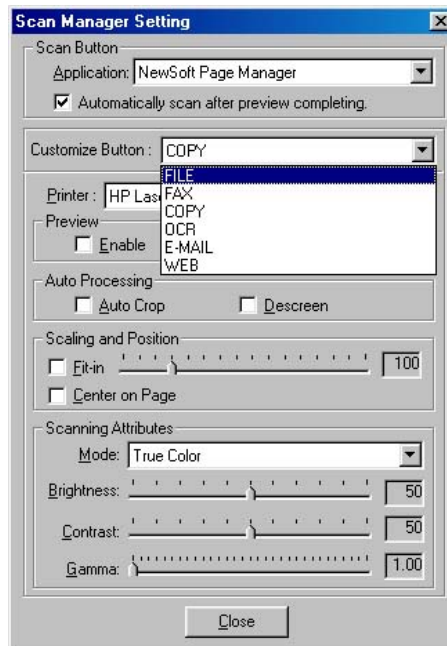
Scan Manager Setting

Scan Button

Application: NewSoft Page Manager

Automatically scan after preview completing.

Customize Button : COPY

FILE
FAX
COPY
OCR
E-MAIL
WEB

Printer : HP Las

Preview

Enable

Auto Processing

Auto Crop

Descreen

Scaling and Position

Fit-in

100

Center on Page

Scanning Attributes

Mode: True Color

Brightness:

50

Contrast:

50

Gamma:

1.00

Close